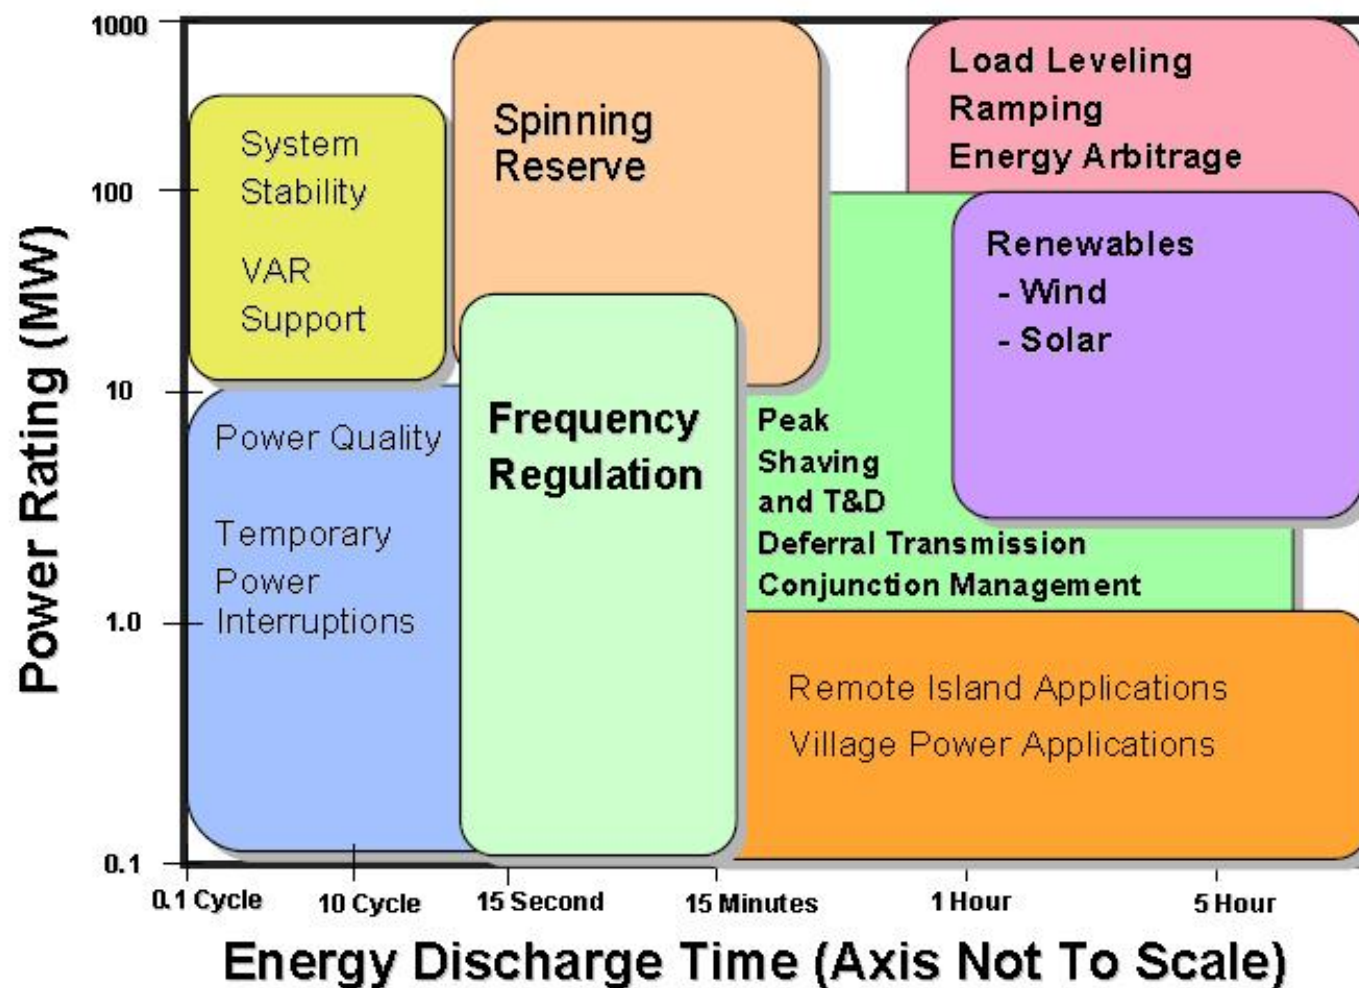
Power Rating (MW)

1000
100
10
1.0
0.1

System Stability

VAR Support

Spinning Reserve

Load Leveling
Ramping
Energy Arbitrage

Renewables
- Wind
- Solar

Power Quality

Temporary Power Interruptions

Frequency Regulation

Peak Shaving and T&D Deferral Transmission Conjunction Management

Remote Island Applications
Village Power Applications

0.1 Cycle
10 Cycle
15 Second
15 Minutes
1 Hour
5 Hour

Energy Discharge Time (Axis Not To Scale)